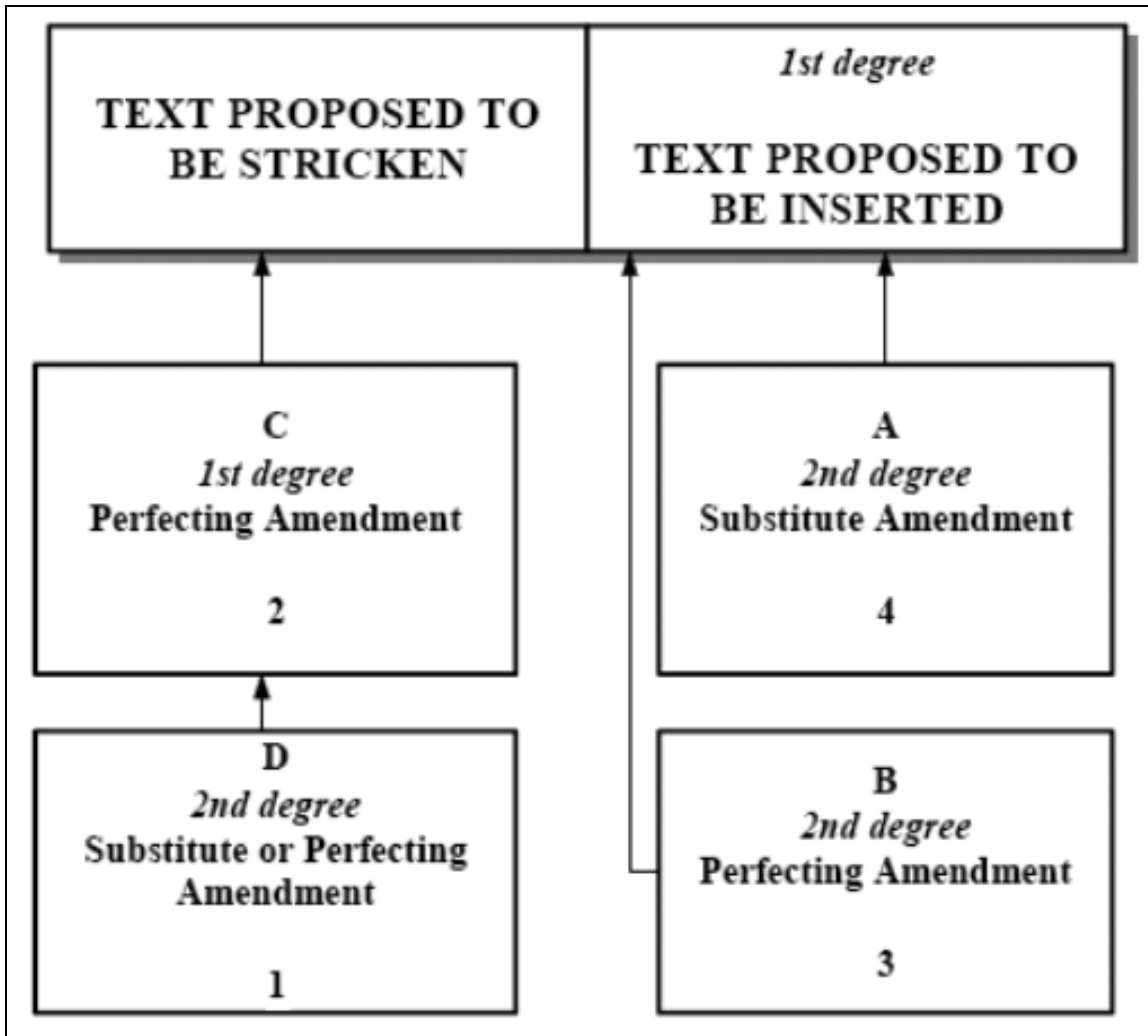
TEXT PROPOSED TO BE STRICKEN

*1st degree*

TEXT PROPOSED TO BE INSERTED

C
*1st degree*
Perfecting Amendment

2

A
*2nd degree*
Substitute Amendment

4

D
*2nd degree*
Substitute or Perfecting Amendment

1

B
*2nd degree*
Perfecting Amendment

3